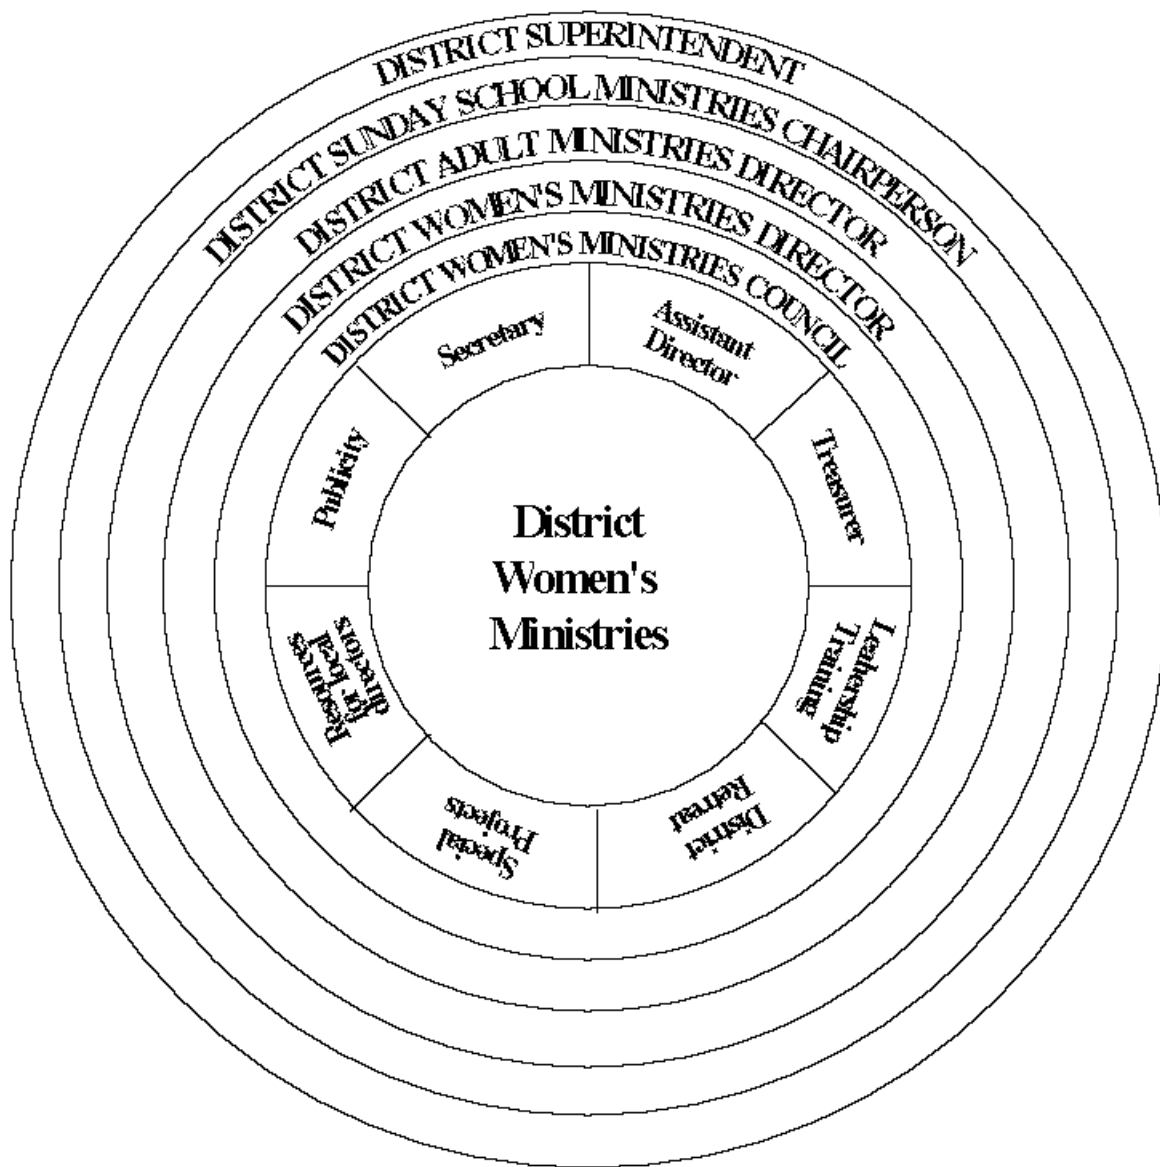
DISTRICT SUPERINTENDENT
DISTRICT SUNDAY SCHOOL MINISTRIES CHAIRPERSON
DISTRICT ADULT MINISTRIES DIRECTOR
DISTRICT WOMEN'S MINISTRIES DIRECTOR
DISTRICT WOMEN'S MINISTRIES DIRECTOR
DISTRICT WOMEN'S MINISTRIES COUNCIL

Secretary
Assistant Director
Treasurer
Leadership Training
District Retreat
Special Projects
Resources for local directors
Publicity

District Women's Ministries